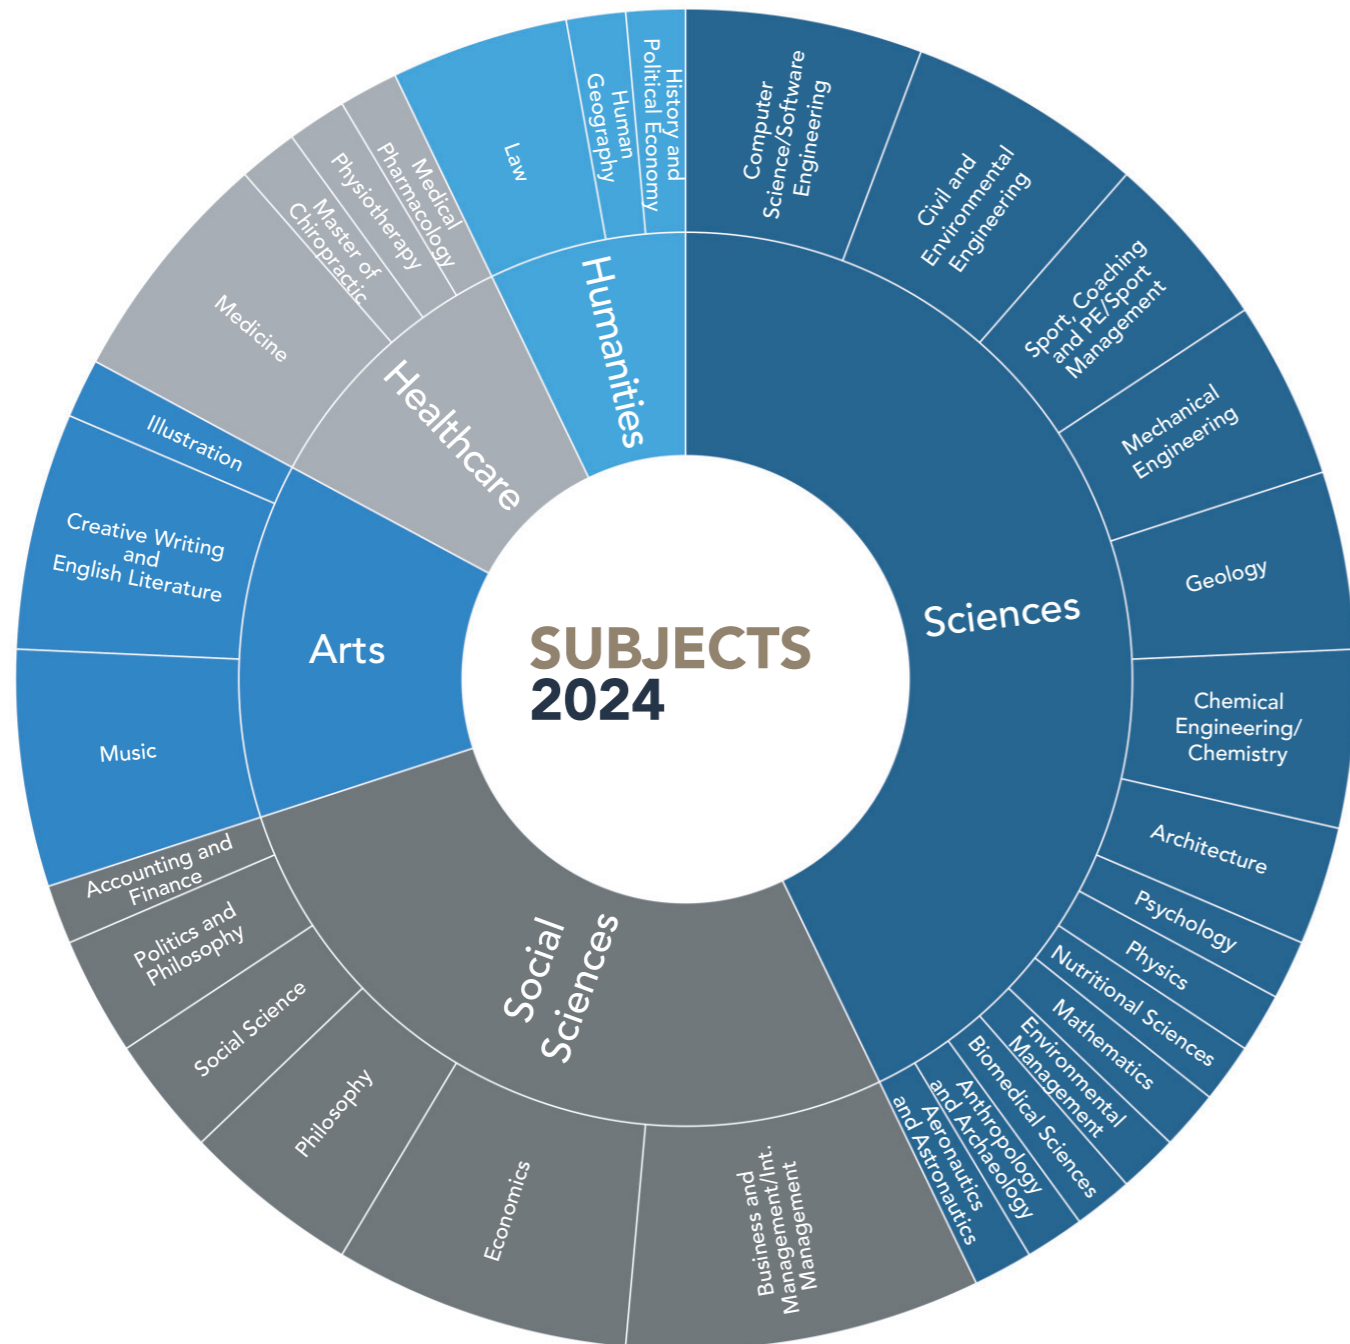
SUBJECTS 2024

Sciences

Computer Science/Software Engineering

Civil and Environmental Engineering

Sport, Coaching and PE/Sport Management

Mechanical Engineering

Geology

Chemical Engineering/ Chemistry

Architecture

Psychology

Physics

Nutritional Sciences

Mathematics

Environmental Management

Biomedical Sciences

Anthropology and Archaeology

Aeronautics and Astronautics

Social Sciences

Business and Management/Int. Management

Economics

Philosophy

Social Science

Politics and Philosophy

Accounting and Finance

Arts

Music

Creative Writing and English Literature

Illustration

Healthcare

Medicine

Master of Chiropractic

Physiotherapy

Medical Pharmacology

Humanities

Law

Human Geography

History and Political Economy